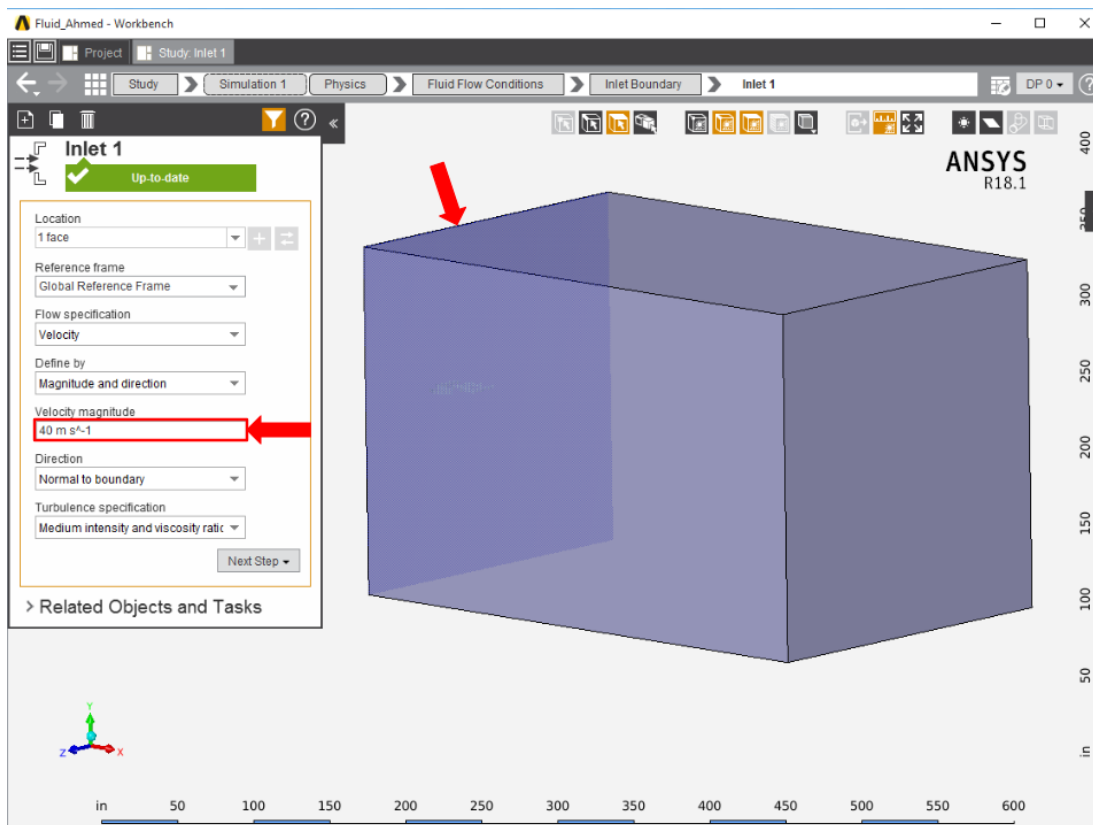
Fluid_Ahmed - Workbench

Project | Study: Inlet 1

Study > Simulation 1 > Physics > Fluid Flow Conditions > Inlet Boundary > Inlet 1

DP 0

Inlet 1
Up-to-date

Location
1 face

Reference frame
Global Reference Frame

Flow specification
Velocity

Define by
Magnitude and direction

Velocity magnitude
40 m s^-1

Direction
Normal to boundary

Turbulence specification
Medium intensity and viscosity ratic

Next Step

> Related Objects and Tasks

ANSYS
R18.1

400
350
300
250
200
150
100
50
in

in 50 100 150 200 250 300 350 400 450 500 550 600